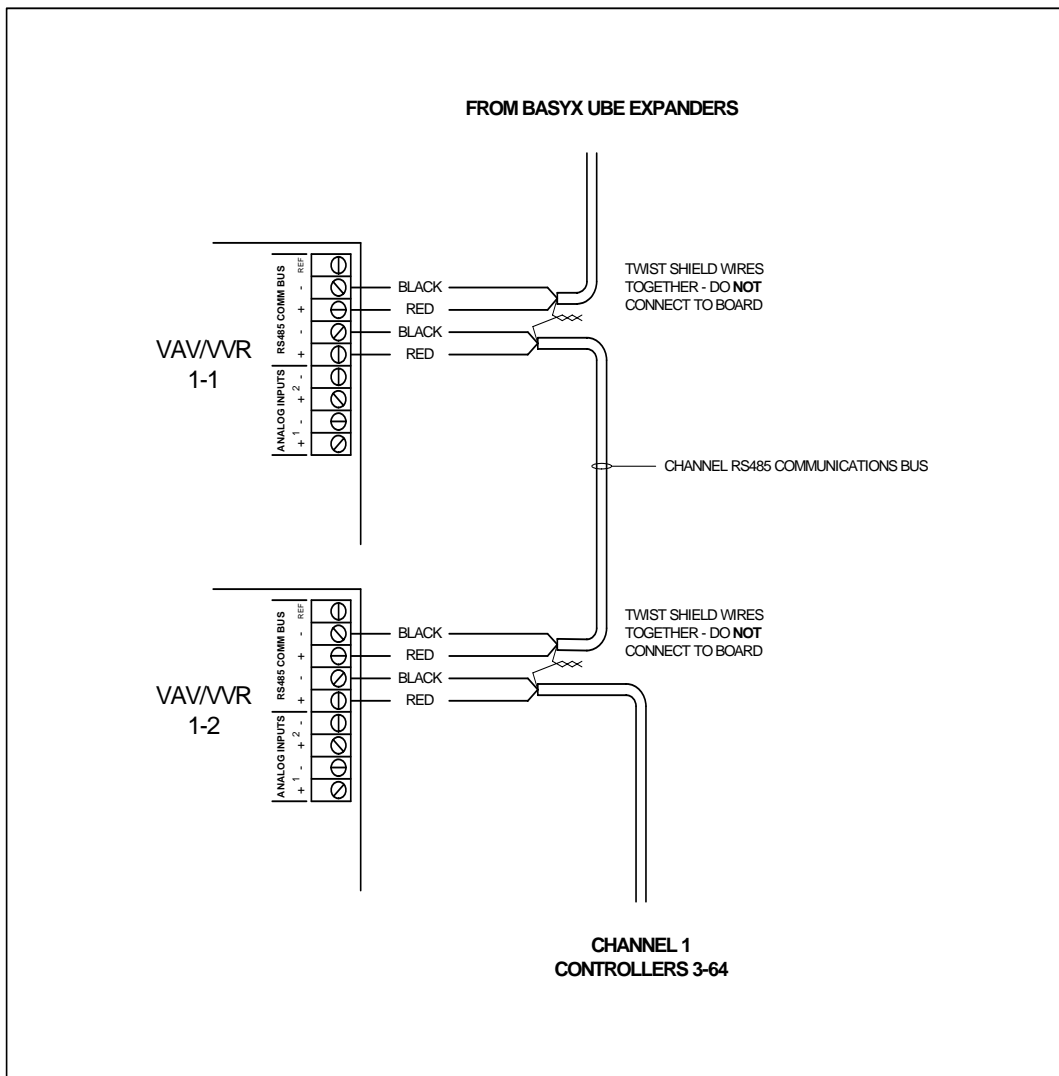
FROM BASYX UBE EXPANDERS

VAV/VVR
1-1

RS485 COMM BUS
REF
-
+
-
+

ANALOG INPUTS
2
-
+
1
-
+

BLACK
RED
BLACK
RED

TWIST SHIELD WIRES TOGETHER - DO **NOT** CONNECT TO BOARD

CHANNEL RS485 COMMUNICATIONS BUS

VAV/VVR
1-2

RS485 COMM BUS
REF
-
+
-
+

ANALOG INPUTS
2
-
+
1
-
+

BLACK
RED
BLACK
RED

TWIST SHIELD WIRES TOGETHER - DO **NOT** CONNECT TO BOARD

CHANNEL 1
CONTROLLERS 3-64